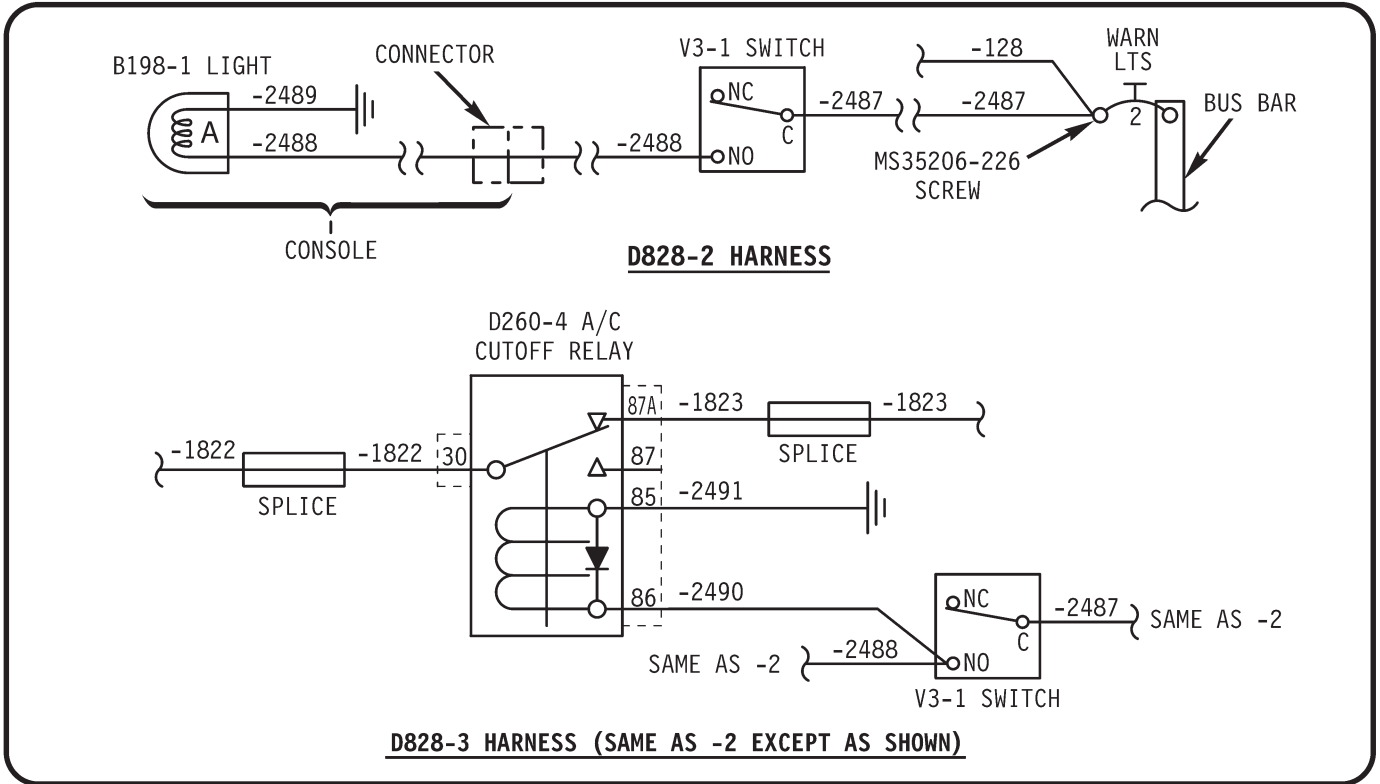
B198-1 LIGHT

CONNECTOR

V3-1 SWITCH

WARN LTS

A

-2489

-2488

NC

NO

C

-2488

-2487

-2487

-128

2

BUS BAR

MS35206-226 SCREW

CONSOLE

D828-2 HARNESS

D260-4 A/C CUTOFF RELAY

-1822

SPLICE

-1822

30

87A

87

85

86

-1823

SPLICE

-1823

-2491

-2490

NC

C

NO

-2487

SAME AS -2

SAME AS -2

-2488

V3-1 SWITCH

D828-3 HARNESS (SAME AS -2 EXCEPT AS SHOWN)